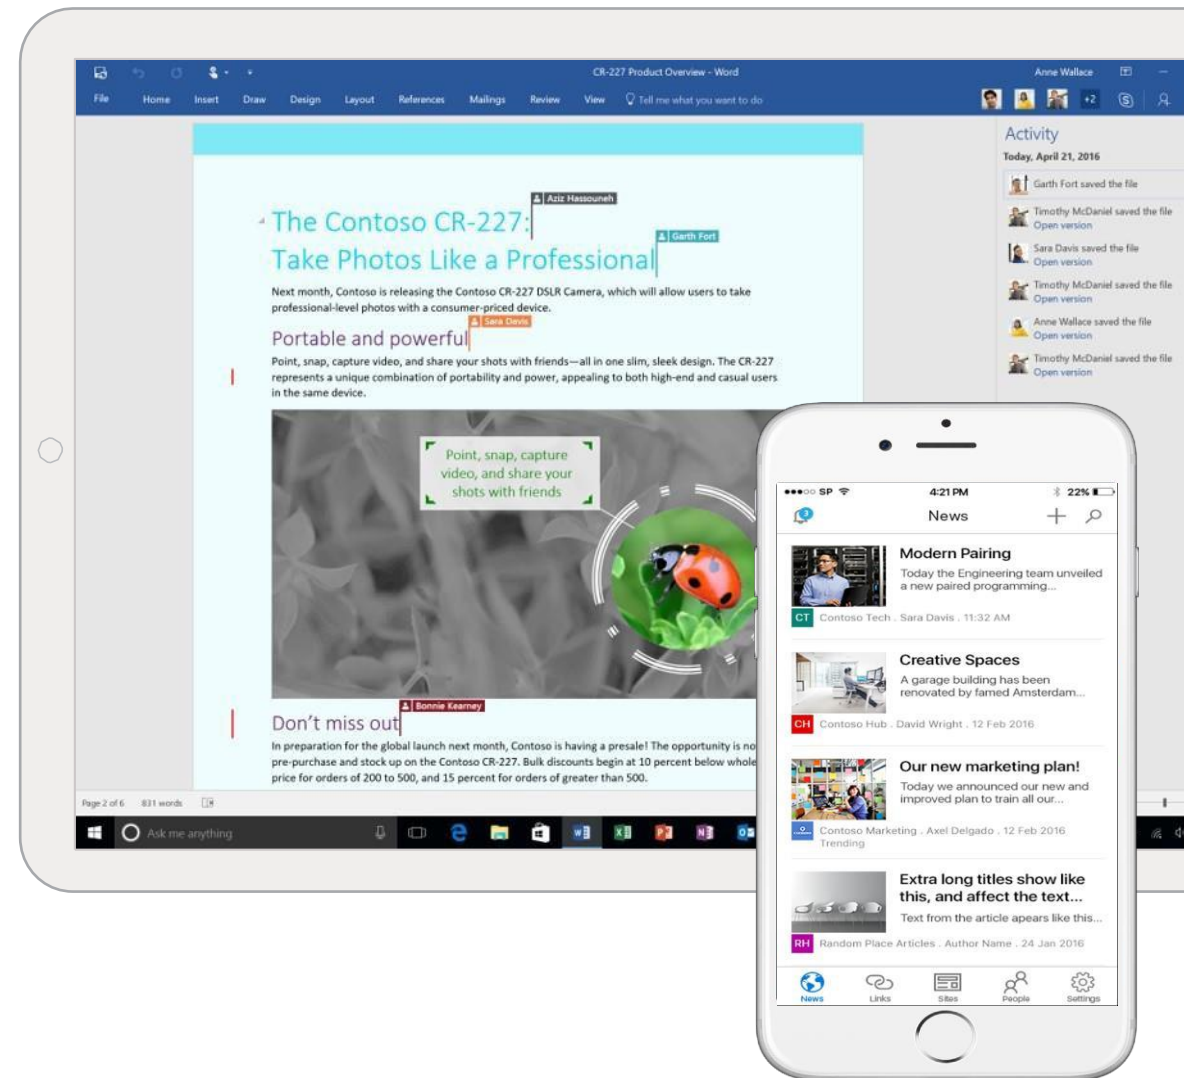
CR-227 Product Overview - Word

Anne Wallace

File Home Insert Draw Design Layout References Mailings Review View Tell me what you want to do

+2

Aziz Hassouneh

The Contoso CR-227:

Garth Fort

Take Photos Like a Professional

Next month, Contoso is releasing the Contoso CR-227 DSLR Camera, which will allow users to take professional-level photos with a consumer-priced device.

Sara Davis

Portable and powerful

Point, snap, capture video, and share your shots with friends—all in one slim, sleek design. The CR-227 represents a unique combination of portability and power, appealing to both high-end and casual users in the same device.

Point, snap, capture video, and share your shots with friends

Bonnie Kearney

Don't miss out

In preparation for the global launch next month, Contoso is having a presale! The opportunity is no pre-purchase and stock up on the Contoso CR-227. Bulk discounts begin at 10 percent below whole price for orders of 200 to 500, and 15 percent for orders of greater than 500.

Page 2 of 6 831 words

Ask me anything

Activity

Today, April 21, 2016

Garth Fort saved the file

Timothy McDaniel saved the file
Open version

Sara Davis saved the file
Open version

Timothy McDaniel saved the file
Open version

Anne Wallace saved the file
Open version

Timothy McDaniel saved the file
Open version

●●●○○ SP 4:21 PM 22%

3

News

Modern Pairing
Today the Engineering team unveiled a new paired programming...
CT Contoso Tech . Sara Davis . 11:32 AM

Creative Spaces
A garage building has been renovated by famed Amsterdam...
CH Contoso Hub . David Wright . 12 Feb 2016

Our new marketing plan!
Today we announced our new and improved plan to train all our...
Contoso Marketing . Axel Delgado . 12 Feb 2016
Trending

Extra long titles show like this, and affect the text...
Text from the article apears like this...
RH Random Place Articles . Author Name . 24 Jan 2016

News Links Sites People Settings